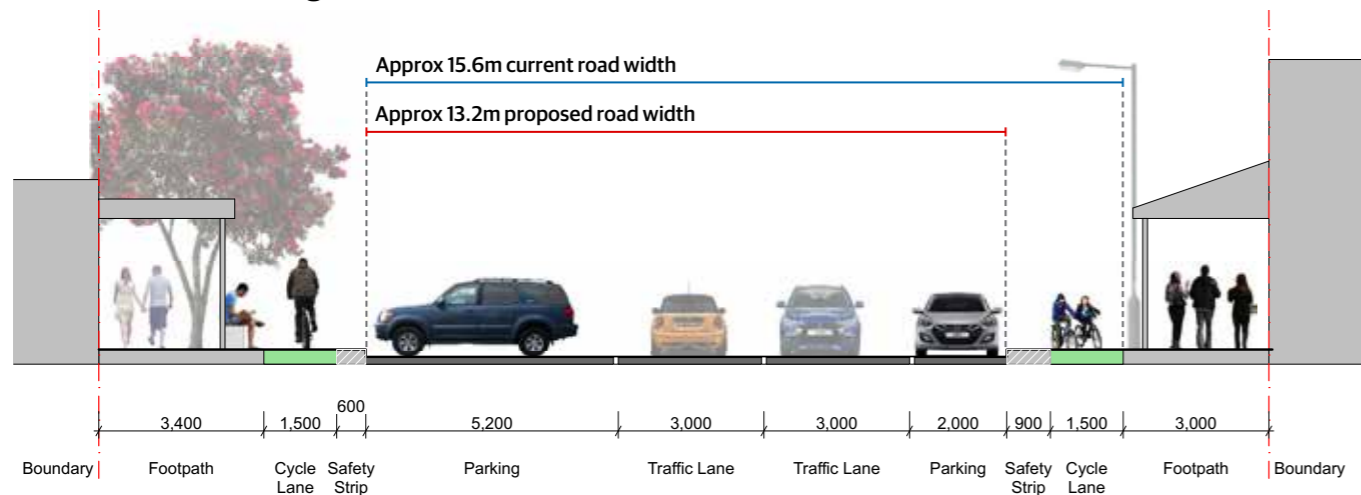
Approx 15.6m current road width

Approx 13.2m proposed road width

| 3,400 | 1,500 | 600 | 5,200 | 3,000 | 3,000 | 2,000 | 900 | 1,500 | 3,000 |
|---|---|---|---|---|---|---|---|---|---|

Boundary Footpath Cycle Lane Safety Strip Parking Traffic Lane Traffic Lane Parking Safety Strip Cycle Lane Footpath Boundary